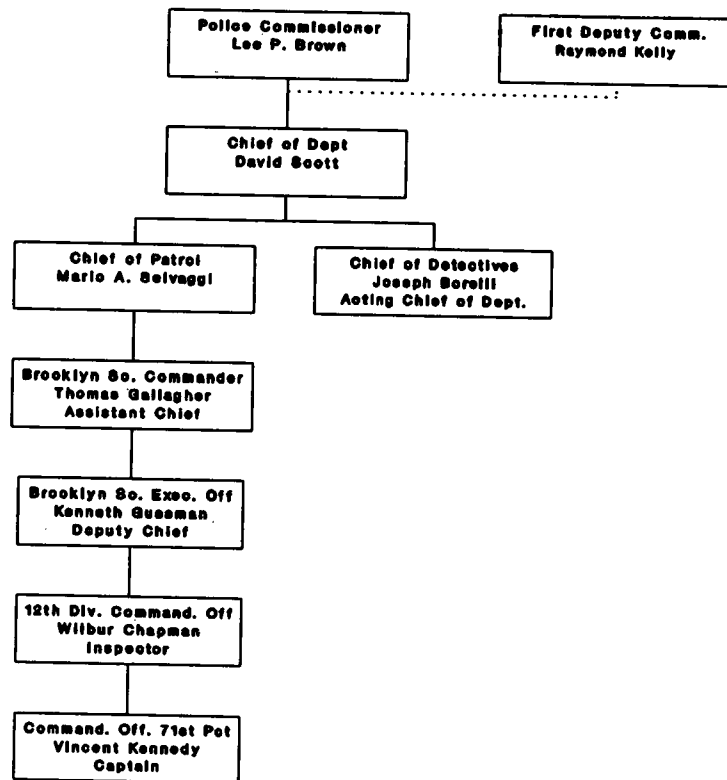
Police Commissioner
Lee P. Brown

First Deputy Comm.
Raymond Kelly

Chief of Dept
David Scott

Chief of Patrol
Mario A. Selvaggi

Chief of Detectives
Joseph Borelli
Acting Chief of Dept.

Brooklyn So. Commander
Thomas Gallagher
Assistant Chief

Brooklyn So. Exec. Off
Kenneth Gussman
Deputy Chief

12th Div. Command. Off
Wilbur Chapman
Inspector

Command. Off. 71st Pct
Vincent Kennedy
Captain